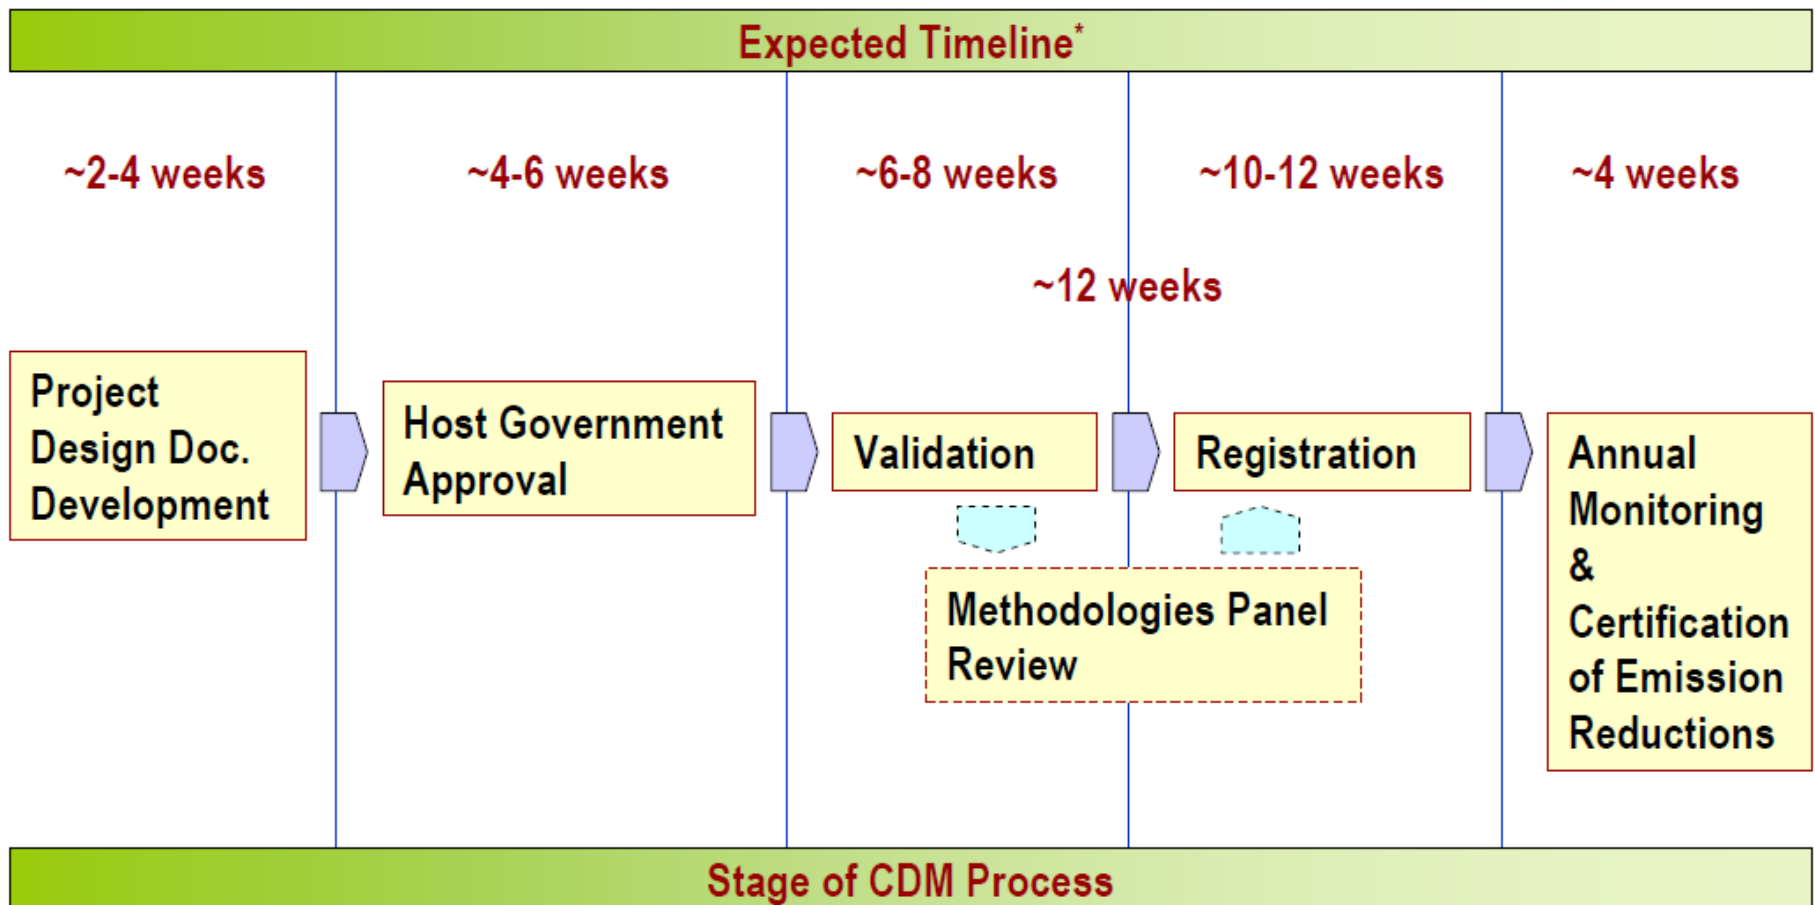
Expected Timeline*

~2-4 weeks

~4-6 weeks

~6-8 weeks

~10-12 weeks

~4 weeks

~12 weeks

Project Design Doc. Development

Host Government Approval

Validation

Registration

Annual Monitoring & Certification of Emission Reductions

Methodologies Panel Review

Stage of CDM Process